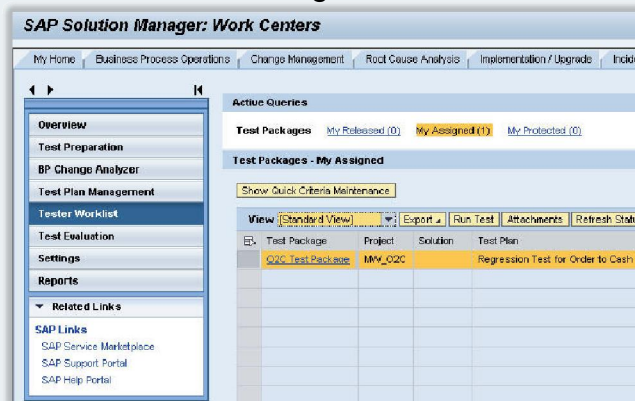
SAP Solution Manager: Work Centers

My Home | Business Process Operations | Change Management | Root Cause Analysis | Implementation / Upgrade | Incid

Overview
Test Preparation
BP Change Analyzer
Test Plan Management
Tester Worklist
Test Evaluation
Settings
Reports

Related Links
SAP Links
SAP Service Marketplace
SAP Support Portal
SAP Help Portal

Active Queries
Test Packages My Released (0) My Assigned (1) My Protected (0)

Test Packages - My Assigned

Show Quick Criteria Maintenance

View [Standard View] | Export | Run Test | Attachments | Refresh Statu

| Test Package | Project | Solution | Test Plan |
|---|---|---|---|
| O2C Test Package | MW_O2C | | Regression Test for Order to Cash |